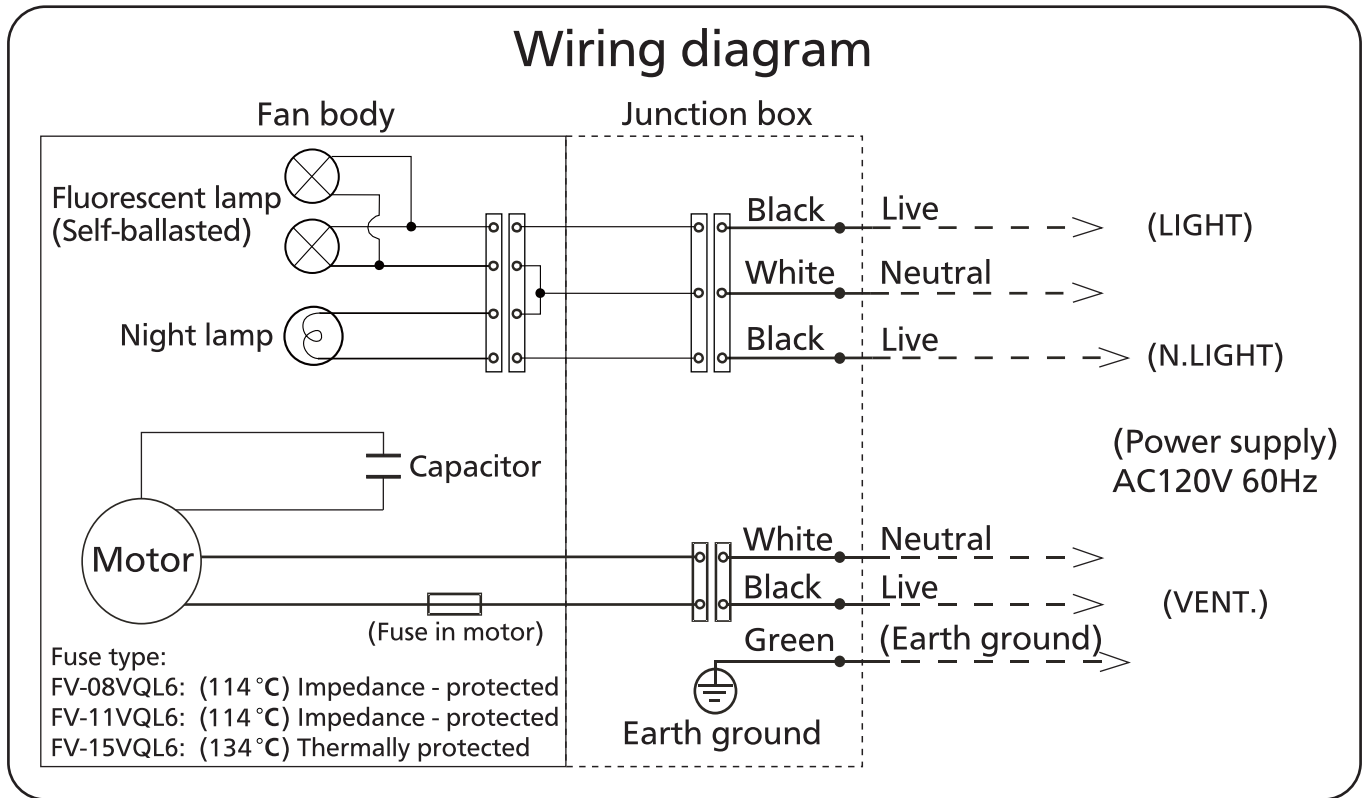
Wiring diagram

Fan body

Junction box

Fluorescent lamp (Self-ballasted)

Night lamp

Black

Live

(LIGHT)

White

Neutral

Black

Live

(N.LIGHT)

Capacitor

(Power supply) AC120V 60Hz

Motor

White

Neutral

Black

Live

(VENT.)

(Fuse in motor)

Green

(Earth ground)

Fuse type:
FV-08VQL6: (114 °C) Impedance - protected
FV-11VQL6: (114 °C) Impedance - protected
FV-15VQL6: (134 °C) Thermally protected

Earth ground